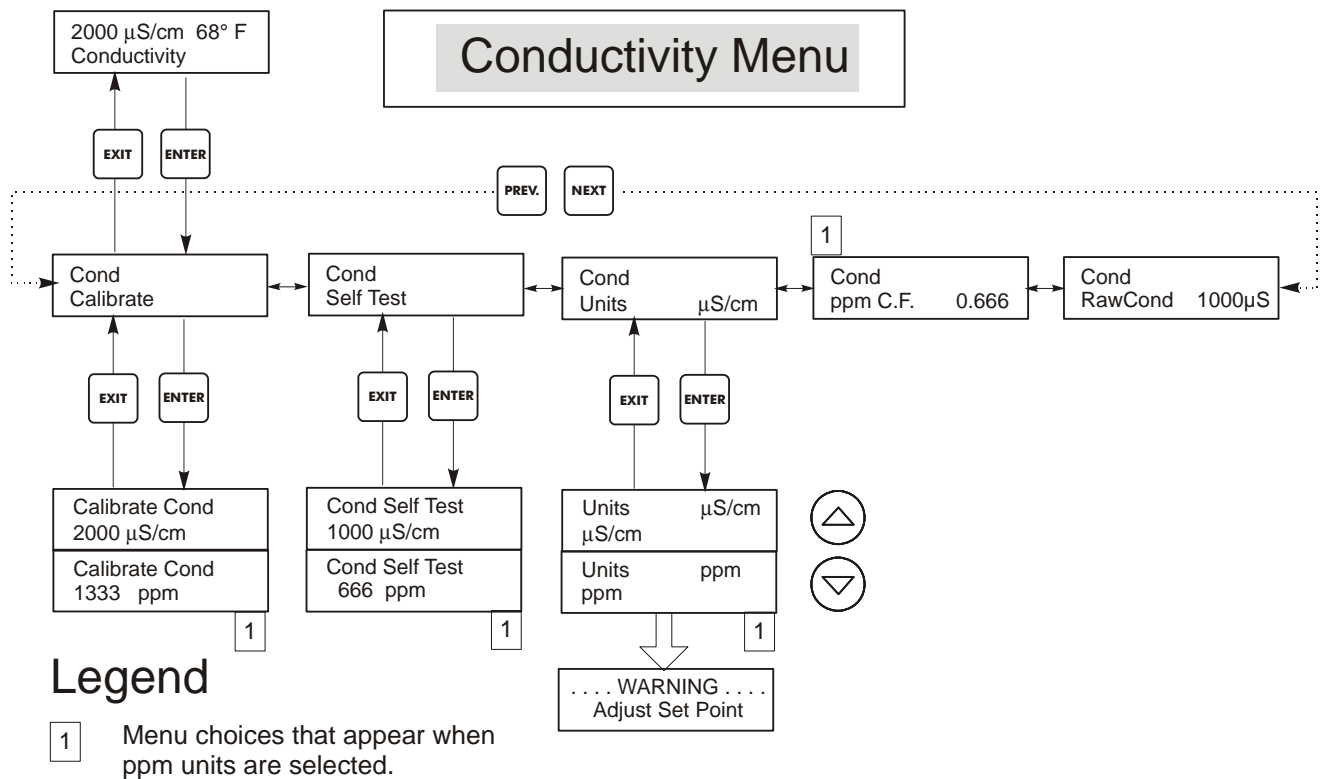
2000 μS/cm 68° F
Conductivity

Conductivity Menu

EXIT
ENTER

PREV.
NEXT

1

Cond
Calibrate

Cond
Self Test

Cond
Units μS/cm

Cond
ppm C.F. 0.666

Cond
RawCond 1000μS

EXIT
ENTER

EXIT
ENTER

EXIT
ENTER

Calibrate Cond
2000 μS/cm

Calibrate Cond
1333 ppm

1

Cond Self Test
1000 μS/cm

Cond Self Test
666 ppm

1

Units μS/cm
μS/cm

Units ppm
ppm

1

. . . . WARNING . . . .
Adjust Set Point

Legend

1 Menu choices that appear when ppm units are selected.